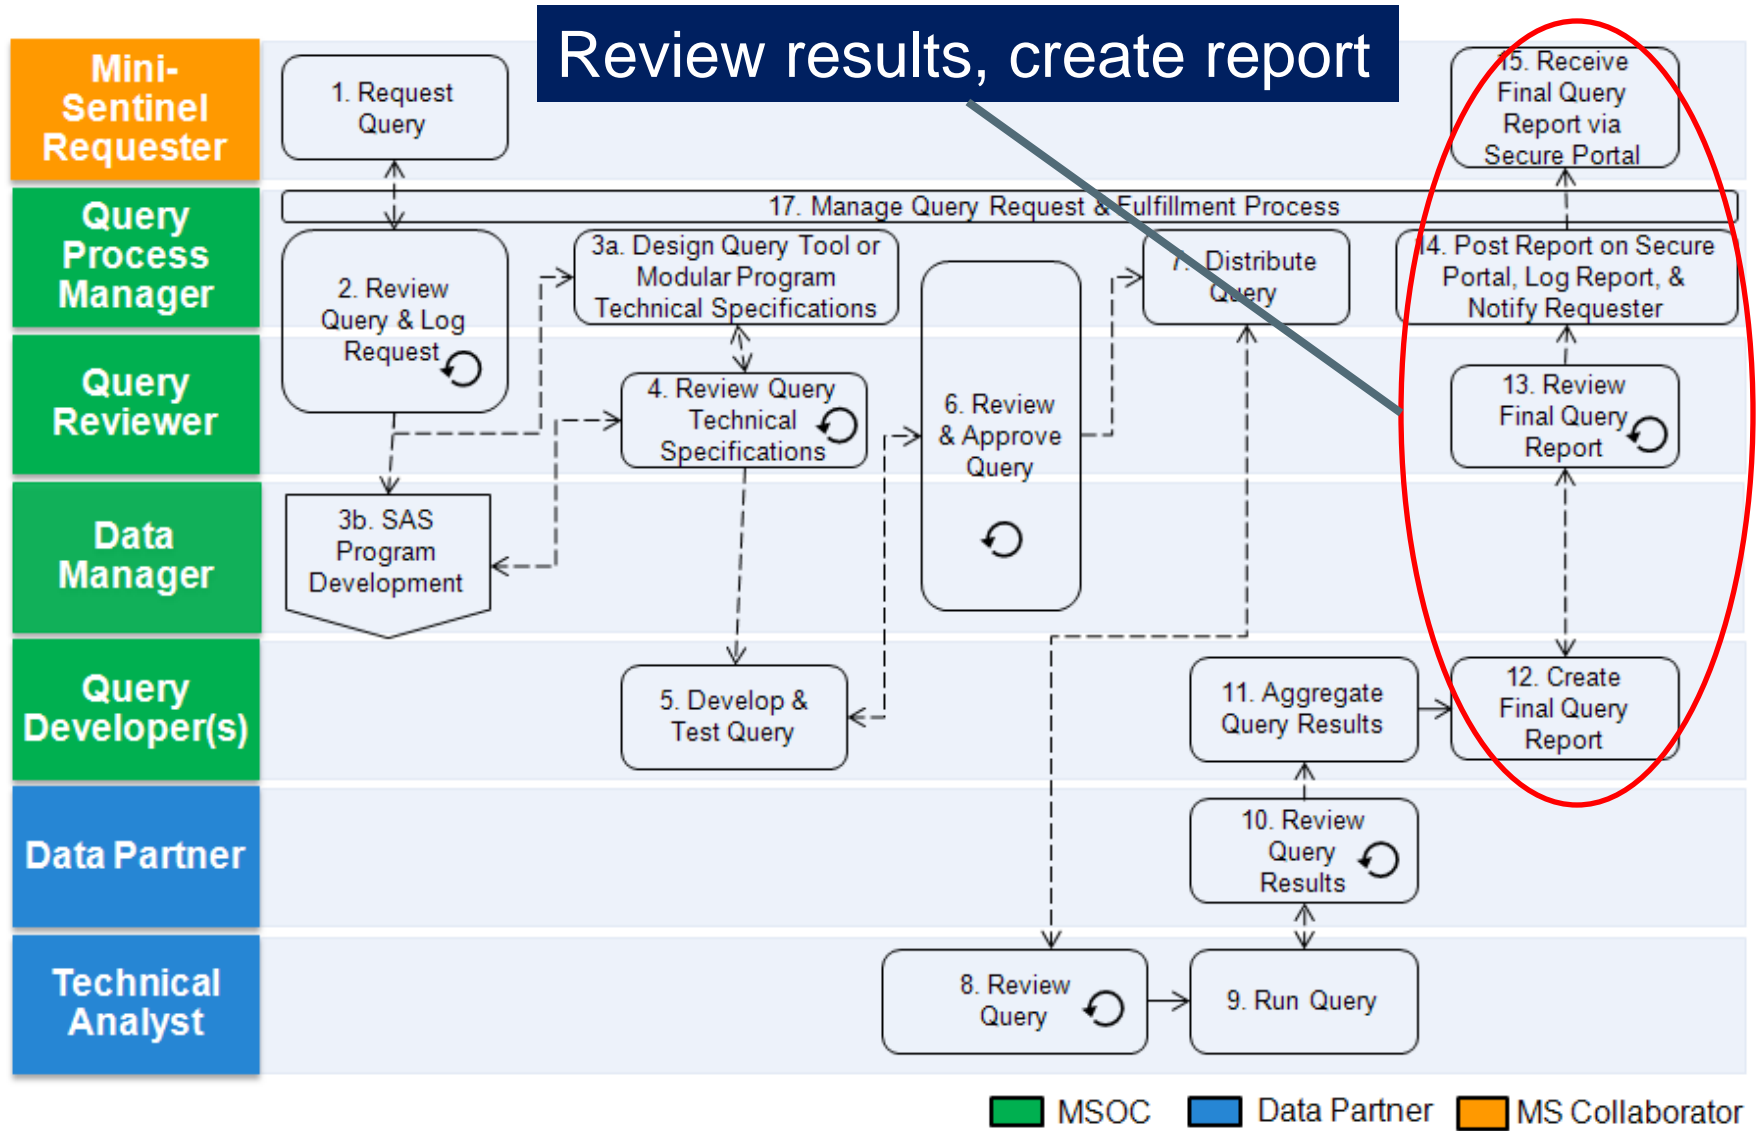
Review results, create report

Mini-Sentinel Requester

Query Process Manager

Query Reviewer

Data Manager

Query Developer(s)

Data Partner

Technical Analyst

1. Request Query

17. Manage Query Request & Fulfillment Process

2. Review Query & Log Request

3a. Design Query Tool or Modular Program Technical Specifications

3b. SAS Program Development

4. Review Query Technical Specifications

5. Develop & Test Query

6. Review & Approve Query

7. Distribute Query

8. Review Query

9. Run Query

10. Review Query Results

11. Aggregate Query Results

12. Create Final Query Report

13. Review Final Query Report

14. Post Report on Secure Portal, Log Report, & Notify Requester

15. Receive Final Query Report via Secure Portal

MSOC

Data Partner

MS Collaborator